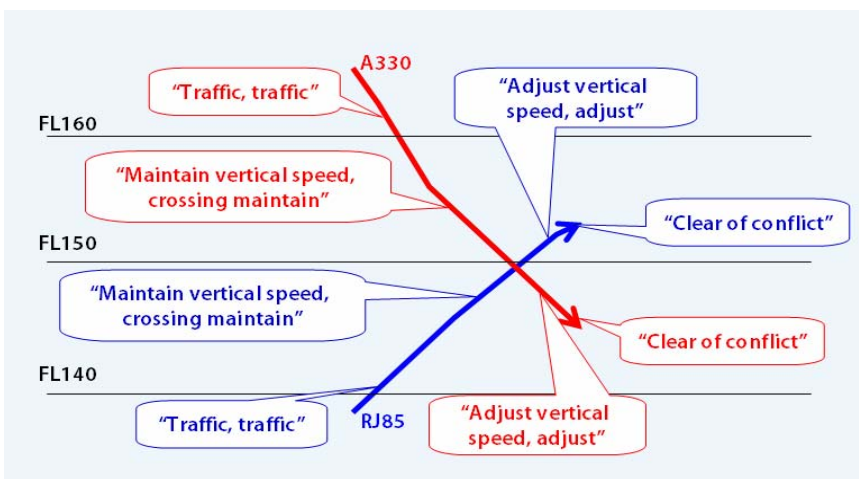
A330

"Traffic, traffic"

"Adjust vertical speed, adjust"

FL160

"Maintain vertical speed, crossing maintain"

"Clear of conflict"

FL150

"Maintain vertical speed, crossing maintain"

"Clear of conflict"

FL140

"Traffic, traffic"

RJ85

"Adjust vertical speed, adjust"